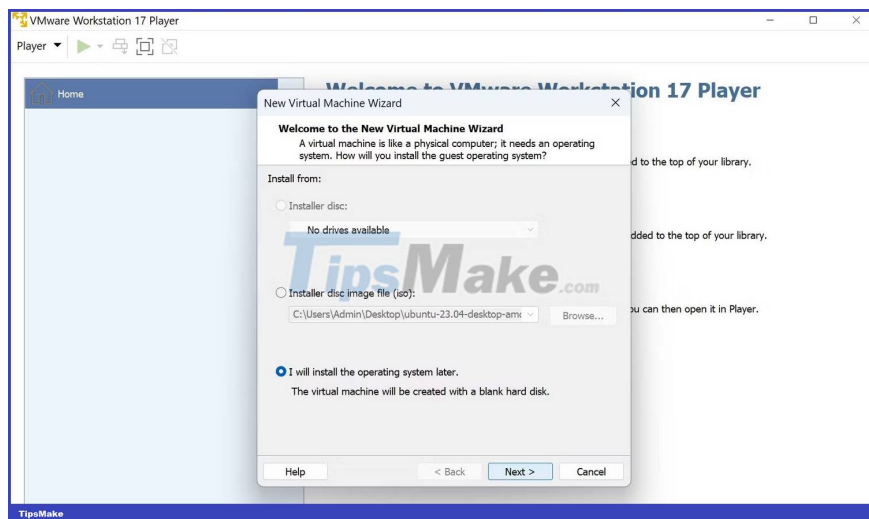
VMware Workstation 17 Player

Player

Home

Welcome to VMware Workstation 17 Player

d to the top of your library.

dded to the top of your library.

u can then open it in Player.

New Virtual Machine Wizard

Welcome to the New Virtual Machine Wizard

A virtual machine is like a physical computer; it needs an operating system. How will you install the guest operating system?

Install from:

Installer disc:

No drives available

TipsMake.com

Installer disc image file (iso):

C:\Users\Admin\Desktop\ubuntu-23.04-desktop-amc

Browse...

I will install the operating system later.

The virtual machine will be created with a blank hard disk.

Help

< Back

Next >

Cancel

TipsMake